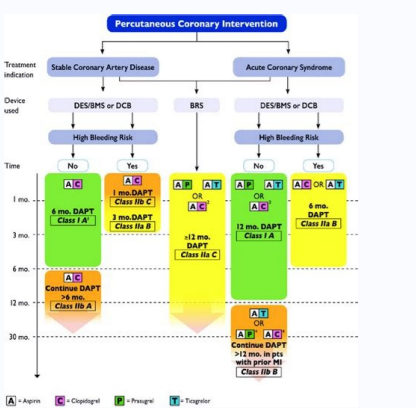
Percutaneous Coronary Intervention

Treatment indication

Stable Coronary Artery Disease

Acute Coronary Syndrome

Device used

DES/BMS or DCB

BRS

DES/BMS or DCB

High Bleeding Risk

High Bleeding Risk

Time

No

Yes

No

Yes

1 mo.

3 mo.

6 mo.

12 mo.

30 mo.

A C

6 mo. DAPT
Class I A$^{1}$

A C

1 mo. DAPT
Class IIb C

3 mo. DAPT
Class IIa B

A P A T
OR
A C$^{2}$

≥12 mo. DAPT
Class IIa C

A P A T
OR
A C$^{2}$

12 mo. DAPT
Class I A

A C OR A T

6 mo. DAPT
Class IIa B

A C

Continue DAPT >6 mo.
Class IIb A

A T
OR
A P$^{3}$ A C$^{4}$

Continue DAPT >12 mo. in pts with prior MI
Class IIb B

A = Aspirin
C = Clopidogrel
P = Prasugrel
T = Ticagrelor